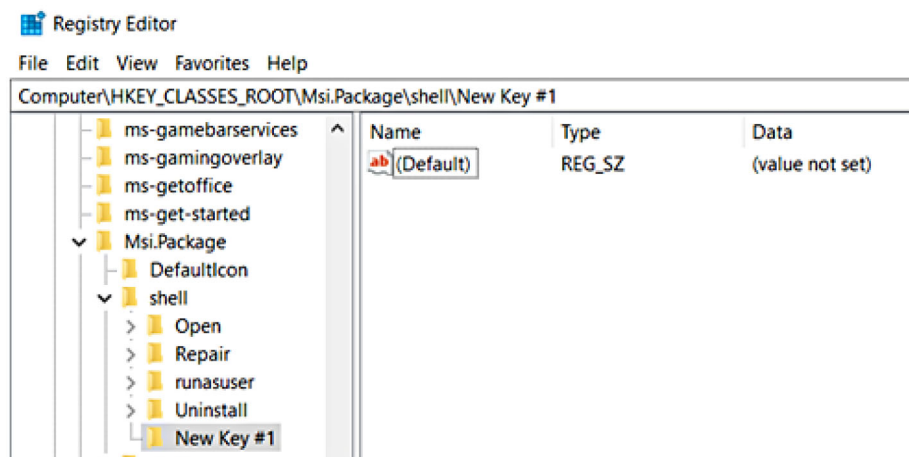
Registry Editor

File Edit View Favorites Help

Computer\HKEY_CLASSES_ROOT\Msi.Package\shell\New Key #1

ms-gamebarservices
ms-gamingoverlay
ms-getoffice
ms-get-started
Msi.Package
DefaultIcon
shell
Open
Repair
runasuser
Uninstall
New Key #1

| Name | Type | Data |
|---|---|---|
| ab (Default) | REG_SZ | (value not set) |